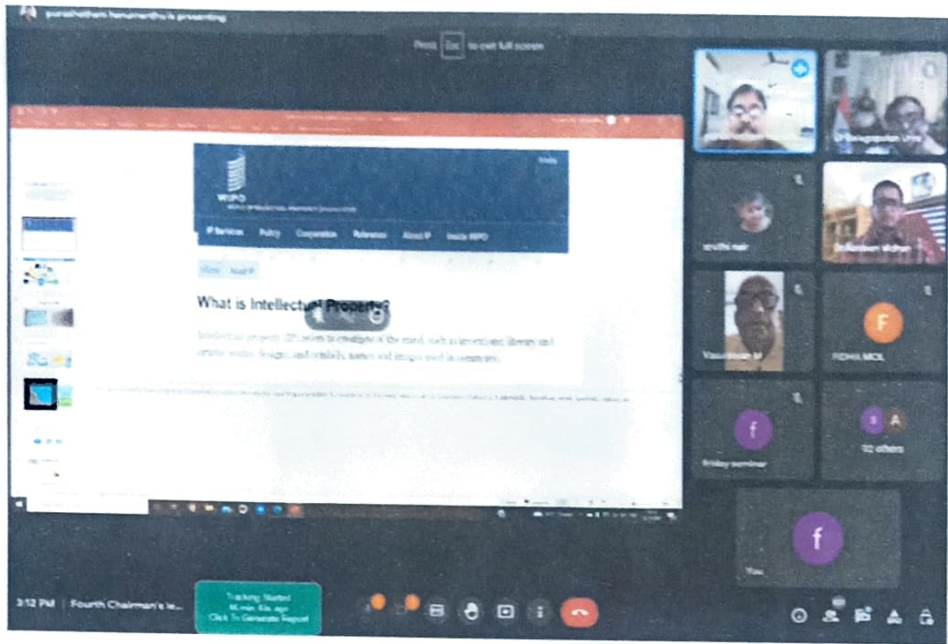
purushothem hanumanthu is presenting

Press Esc to exit full screen

WIPO
WORLD INTELLECTUAL PROPERTY ORGANIZATION

IP Services Policy Cooperation Reference About IP Inside WIPO

Home About IP

What is Intellectual Property?

Intellectual property (IP) refers to creations of the mind, such as inventions; literary and artistic works; designs; and symbols, names and images used in commerce.

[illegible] nair

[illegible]

Vasudevan M

FIDHA MOL

F

f

friday seminar

S A

92 others

f

You

3:12 PM | Fourth Chairman's le...

Tracking Started
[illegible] ago
Click To Generate Report